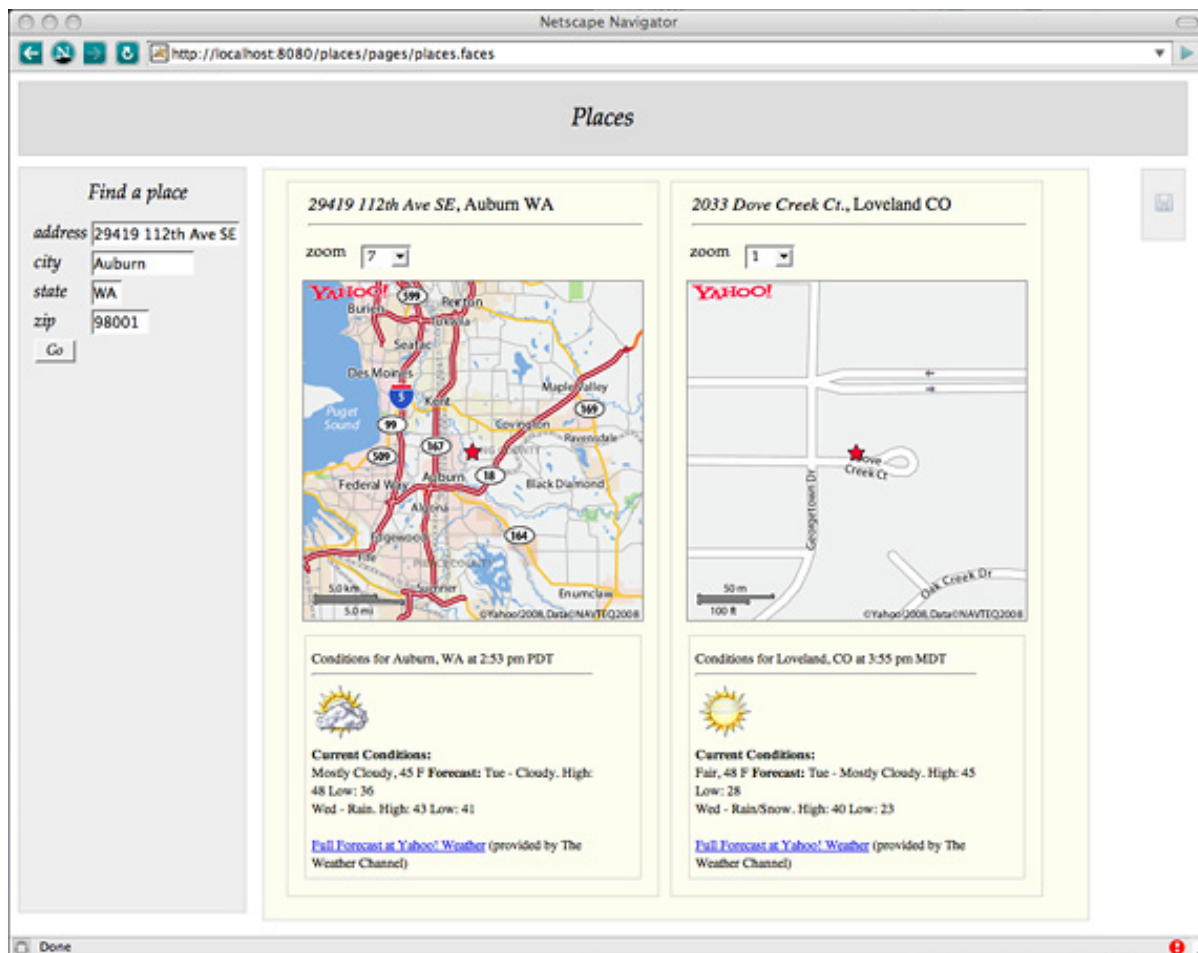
Netscape Navigator

http://localhost:8080/places/pages/places.faces

Places

Find a place

address 29419 112th Ave SE
city Auburn
state WA
zip 98001
Go

29419 112th Ave SE, Auburn WA

zoom 7

YAHOO!
599 Renton Burien Tukwila Seattle Des Moines 5 Kent Maple Valley 169 Puget Sound 99 Covington Ravensdale 167 509 18 Federal Way Auburn Black Diamond Algona 164 Edgewood Fife Sumner Enumclaw
5.0 km 5.0 mi
©Yahoo!2008,Data©NAVTEQ2008

Conditions for Auburn, WA at 2:53 pm PDT

Current Conditions:
Mostly Cloudy, 45 F Forecast: Tue - Cloudy. High: 48 Low: 36
Wed - Rain. High: 43 Low: 41

Full Forecast at Yahoo! Weather (provided by The Weather Channel)

2033 Dove Creek Ct., Loveland CO

zoom 1

YAHOO!
Dove Creek Ct
Georgetown Dr
Oak Creek Dr
50 m 100 ft
©Yahoo!2008,Data©NAVTEQ2008

Conditions for Loveland, CO at 3:55 pm MDT

Current Conditions:
Fair, 48 F Forecast: Tue - Mostly Cloudy. High: 45 Low: 28
Wed - Rain/Snow. High: 40 Low: 23

Full Forecast at Yahoo! Weather (provided by The Weather Channel)

Done